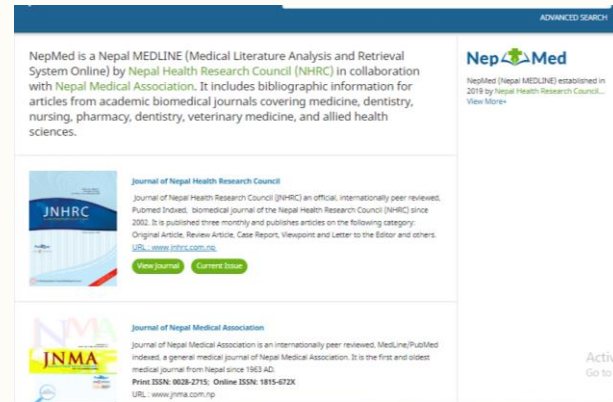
ADVANCED SEARCH

NepMed is a Nepal MEDLINE (Medical Literature Analysis and Retrieval System Online) by Nepal Health Research Council (NHRC) in collaboration with Nepal Medical Association. It includes bibliographic information for articles from academic biomedical journals covering medicine, dentistry, nursing, pharmacy, dentistry, veterinary medicine, and allied health sciences.

NepMed

NepMed (Nepal MEDLINE) established in 2019 by Nepal Health Research Council...
View More»

JNHRC

Journal of Nepal Health Research Council

Journal of Nepal Health Research Council (JNHRC) an official, internationally peer reviewed, Pubmed Indxed, biomedical journal of the Nepal Health Research Council (NHRC) since 2002. It is published three monthly and publishes articles on the following category: Original Article, Review Article, Case Report, Viewpoint and Letter to the Editor and others.
URL : www.jnhrc.com.np

View Journal Current Issue

JNMA

Journal of Nepal Medical Association

Journal of Nepal Medical Association is an internationally peer reviewed, MedLine/PubMed indexed, a general medical journal of Nepal Medical Association. It is the first and oldest medical journal from Nepal since 1963 AD.
Print ISSN: 0028-2715; Online ISSN: 1815-672X
URL : www.jnma.com.np

Activ
Go to